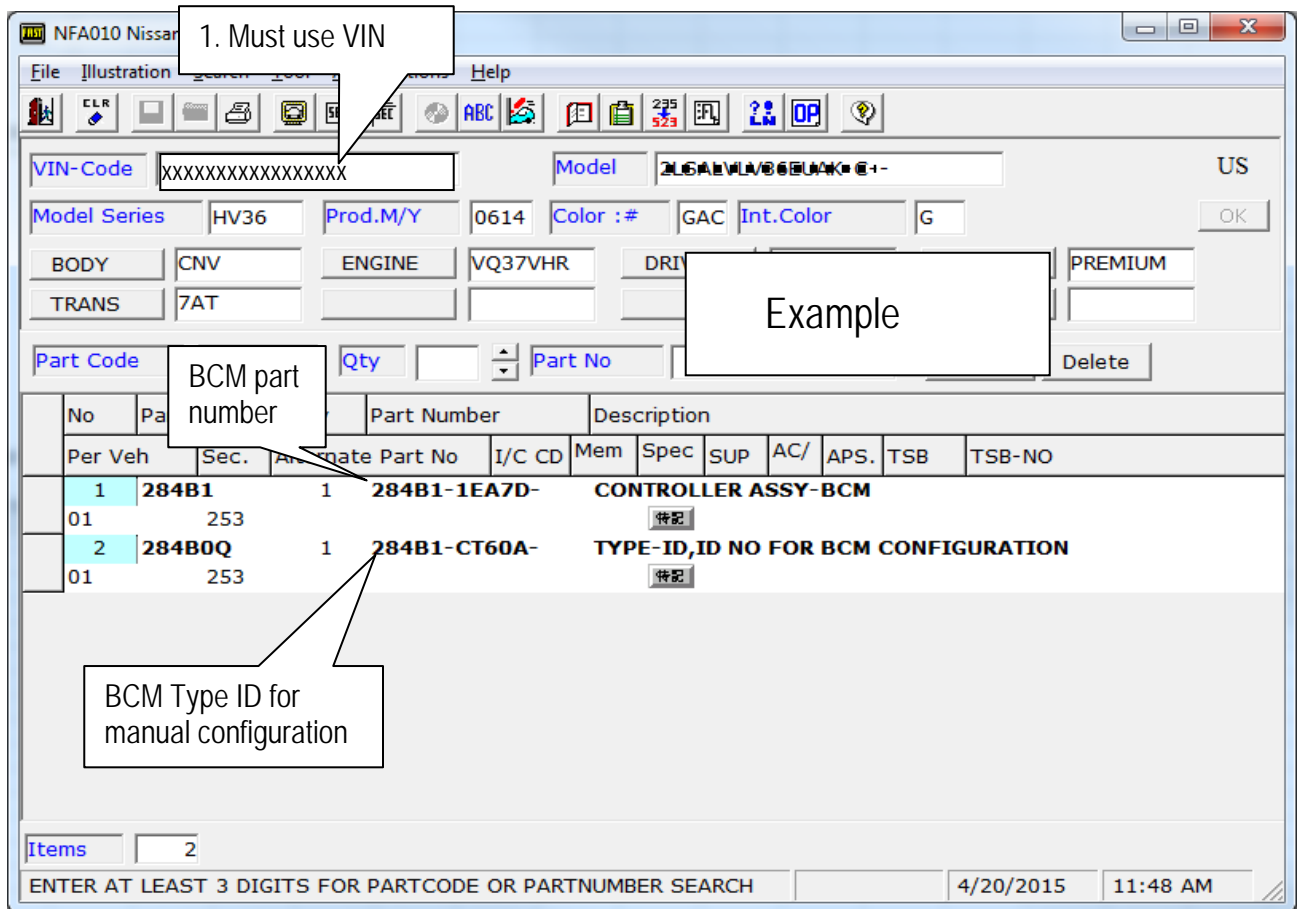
NFA010 Nissan

1. Must use VIN

File Illustration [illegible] Help

ELR

ABC

235 523

OP

VIN-Code xxxxxxxxxxxxxxxxx

Model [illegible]

US

Model Series HV36 Prod.M/Y 0614 Color :# GAC Int.Color G

OK

BODY CNV ENGINE VQ37VHR DRI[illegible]

PREMIUM

TRANS 7AT

Example

Part Code

BCM part number

Qty Part No

Delete

| No | Pa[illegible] | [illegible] | Part Number | Description | | | | | | | |
|---|---|---|---|---|---|---|---|---|---|---|---|
| Per Veh | Sec. | A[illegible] | nate Part No | I/C CD | Mem | Spec | SUP | AC/ | APS. | TSB | TSB-NO |
| 1 | 284B1 | 1 | 284B1-1EA7D- | CONTROLLER ASSY-BCM | | | | | | | |
| 01 | 253 | | | | | 特記 | | | | | |
| 2 | 284B0Q | 1 | 284B1-CT60A- | TYPE-ID,ID NO FOR BCM CONFIGURATION | | | | | | | |
| 01 | 253 | | | | | 特記 | | | | | |

BCM Type ID for manual configuration

Items 2

ENTER AT LEAST 3 DIGITS FOR PARTCODE OR PARTNUMBER SEARCH

4/20/2015 11:48 AM